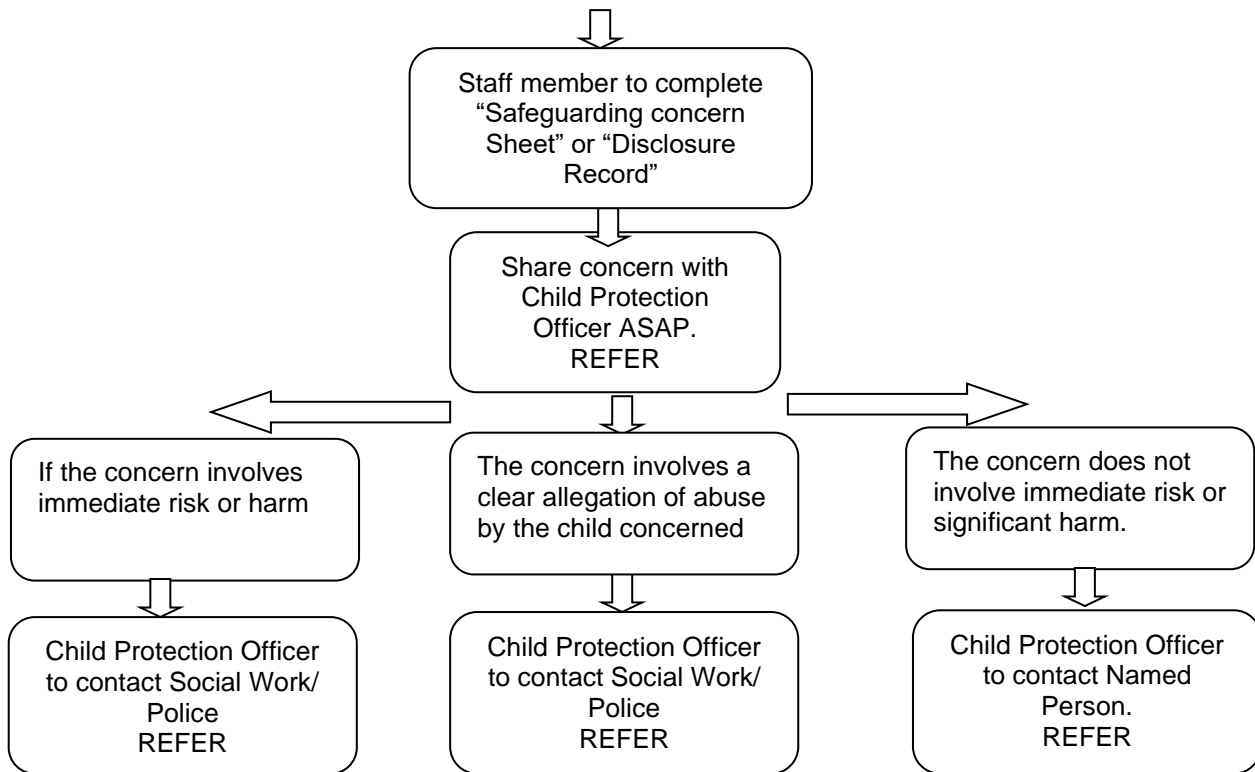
Staff member to complete "Safeguarding concern Sheet" or "Disclosure Record"

Share concern with Child Protection Officer ASAP.
REFER

If the concern involves immediate risk or harm

The concern involves a clear allegation of abuse by the child concerned

The concern does not involve immediate risk or significant harm.

Child Protection Officer to contact Social Work/ Police
REFER

Child Protection Officer to contact Social Work/ Police
REFER

Child Protection Officer to contact Named Person.
REFER